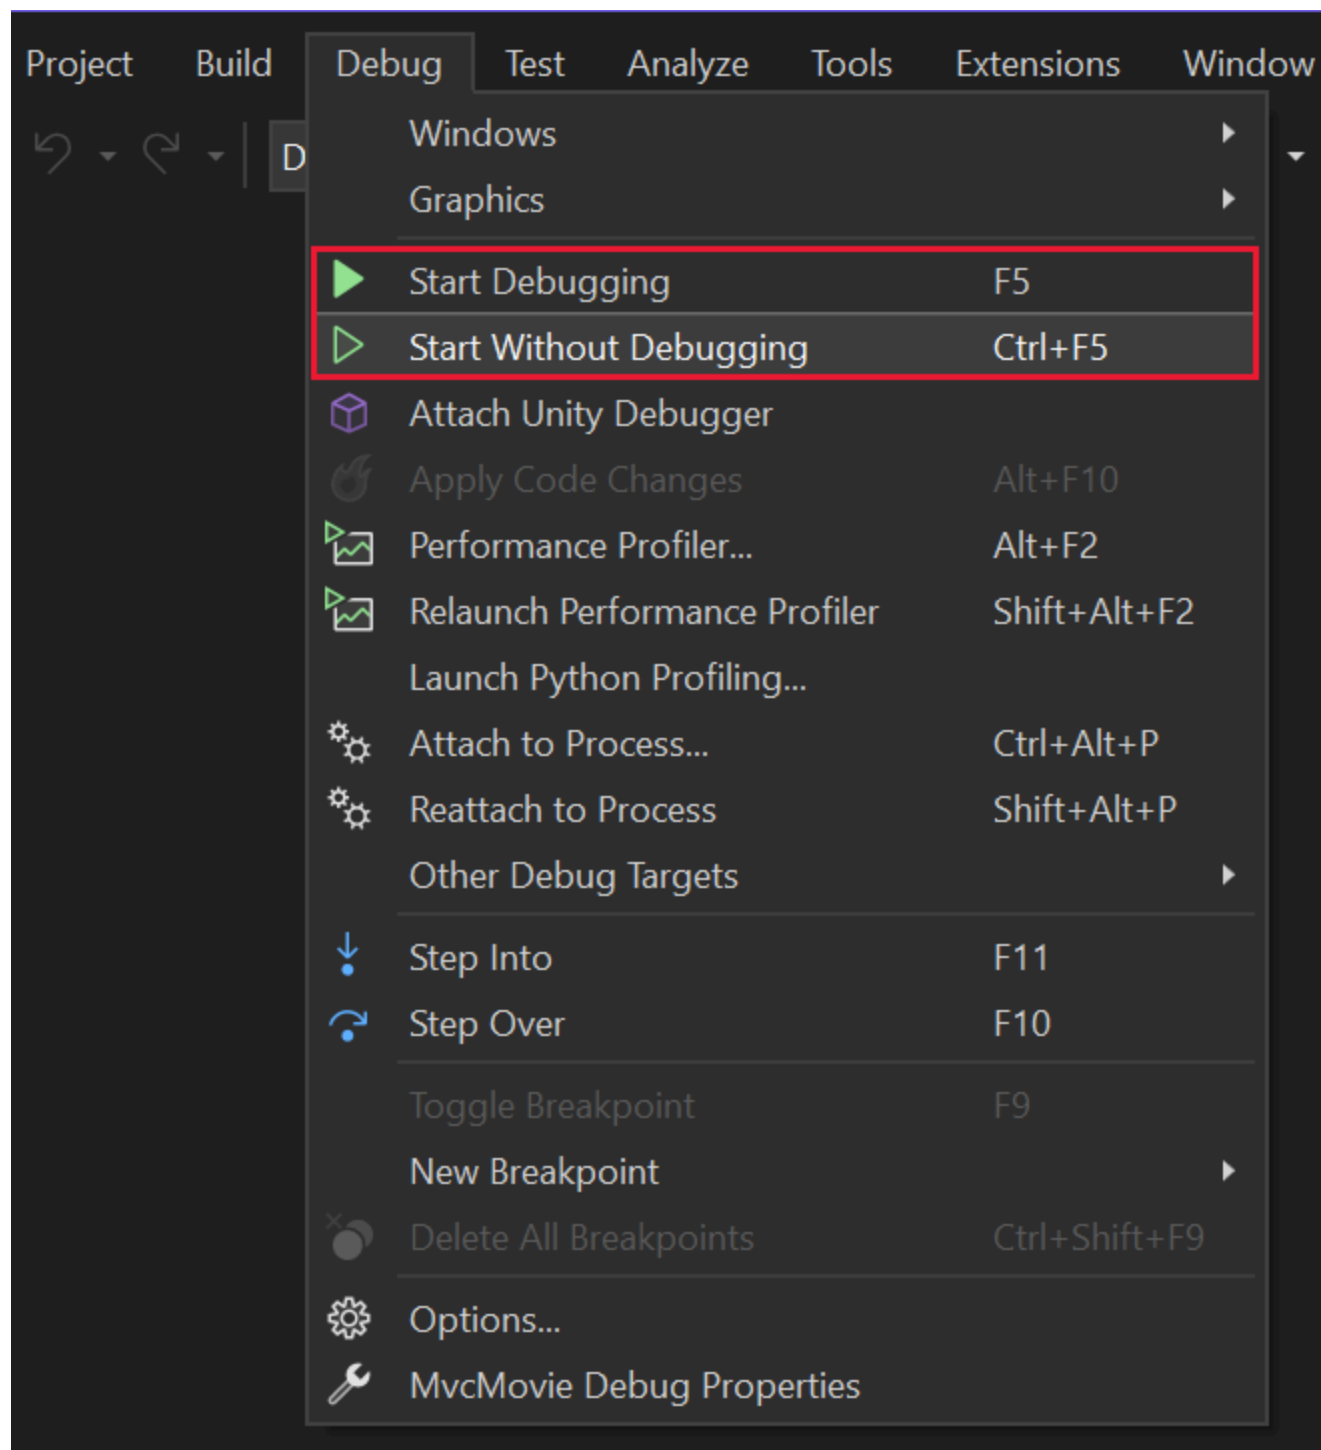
Project Build Debug Test Analyze Tools Extensions Window

D

Windows
Graphics
Start Debugging F5
Start Without Debugging Ctrl+F5
Attach Unity Debugger
Apply Code Changes Alt+F10
Performance Profiler... Alt+F2
Relaunch Performance Profiler Shift+Alt+F2
Launch Python Profiling...
Attach to Process... Ctrl+Alt+P
Reattach to Process Shift+Alt+P
Other Debug Targets
Step Into F11
Step Over F10
Toggle Breakpoint F9
New Breakpoint
Delete All Breakpoints Ctrl+Shift+F9
Options...
MvcMovie Debug Properties